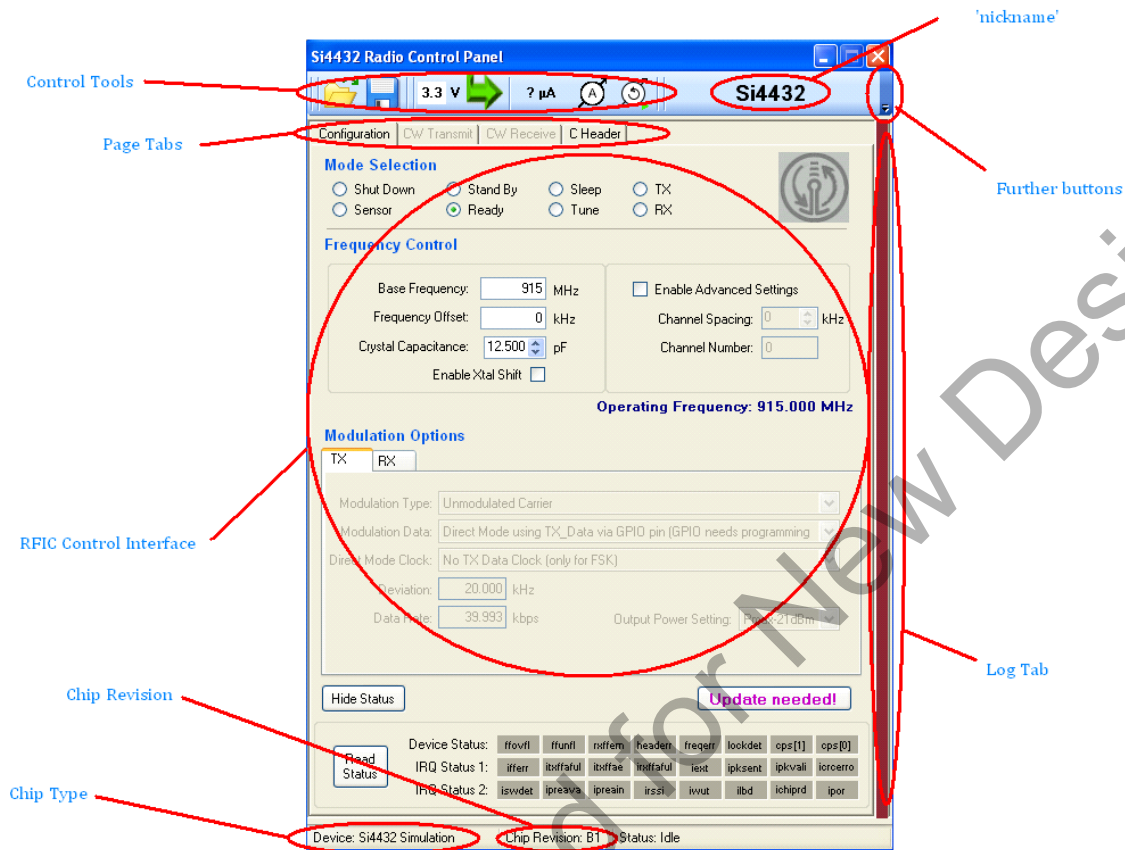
'nickname'

Control Tools

Page Tabs

Further buttons

RFIC Control Interface

Log Tab

Chip Revision

Chip Type

Si4432 Radio Control Panel

3.3 V ? µA Si4432

Configuration | CW Transmit | CW Receive | C Header

Mode Selection

Shut Down Stand By Sleep TX
Sensor Ready Tune RX

Frequency Control

Base Frequency: 915 MHz
Frequency Offset: 0 kHz
Crystal Capacitance: 12.500 pF
Enable Xtal Shift

Enable Advanced Settings
Channel Spacing: 0 kHz
Channel Number: 0

Operating Frequency: 915.000 MHz

Modulation Options

TX RX

Modulation Type: Unmodulated Carrier
Modulation Data: Direct Mode using TX_Data via GPIO pin (GPIO needs programming
Direct Mode Clock: No TX Data Clock (only for FSK)
Deviation: 20.000 kHz
Data Rate: 39.993 kbps Output Power Setting: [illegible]

Hide Status Update needed!

Read Status

Device Status: ffovfl ffunfl rxffem headerr freqerr lockdet cps[1] cps[0]
IRQ Status 1: ifferr itxffaful itxffae irxffaful iext ipksent ipkvali icrcerro
IRQ Status 2: iswdet ipreava ipreain irssi iwut ilbd ichiprd ipor

Device: Si4432 Simulation Chip Revision: B1 Status: Idle

Not Recommended for New Designs